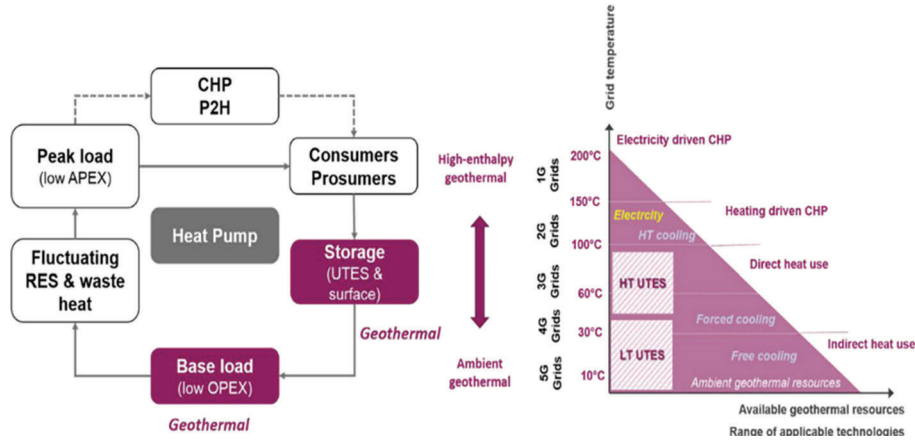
CHP
P2H

Peak load
(low APEX)

Consumers
Prosumers

Heat Pump

Fluctuating
RES & waste
heat

Storage
(UTES &
surface)

Geothermal

Base load
(low OPEX)

Geothermal

High-enthalpy
geothermal

Ambient
geothermal

Grid temperature

Electricity driven CHP

200°C

1G
Grids

150°C

Electrcity

Heating driven CHP

2G
Grids

HT cooling

100°C

HT UTES

Direct heat use

3G
Grids

60°C

Forced cooling

4G
Grids

30°C

LT UTES

Indirect heat use

Free cooling

5G
Grids

10°C

Ambient geothermal resources

Available geothermal resources

Range of applicable technologies